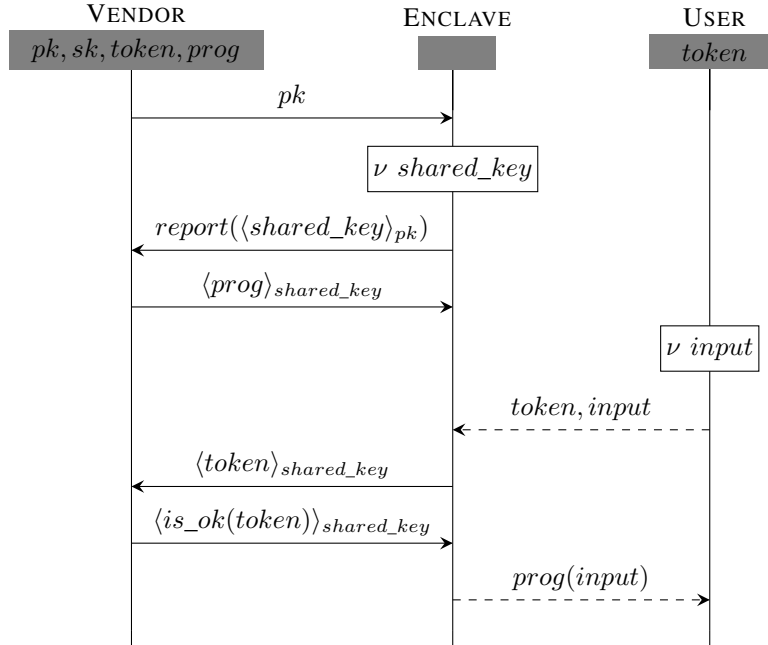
VENDOR
$pk, sk, token, prog$

ENCLAVE

USER
$token$

$pk$

$\nu\ shared\_key$

$report(\langle shared\_key \rangle_{pk})$

$\langle prog \rangle_{shared\_key}$

$\nu\ input$

$token, input$

$\langle token \rangle_{shared\_key}$

$\langle is\_ok(token) \rangle_{shared\_key}$

$prog(input)$